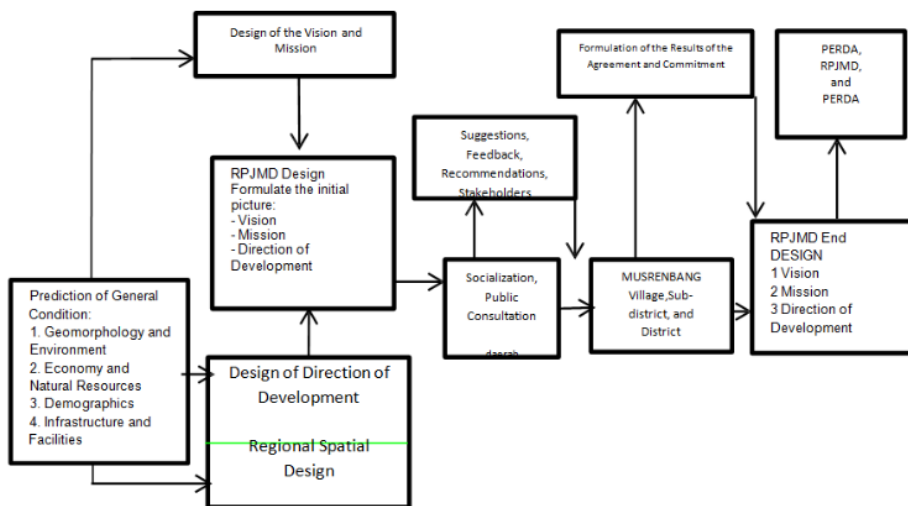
Design of the Vision and Mission

RPJMD Design
Formulate the initial picture:
- Vision
- Mission
- Direction of Development

Suggestions, Feedback, Recommendations, Stakeholders

Formulation of the Results of the Agreement and Commitment

PERDA, RPJMD, and PERDA

Prediction of General Condition:
1. Geomorphology and Environment
2. Economy and Natural Resources
3. Demographics
4. Infrastructure and Facilities

Design of Direction of Development

Regional Spatial Design

Socialization, Public Consultation

daerah

MUSRENBANG Village,Sub-district, and District

RPJMD End DESIGN
1 Vision
2 Mission
3 Direction of Development